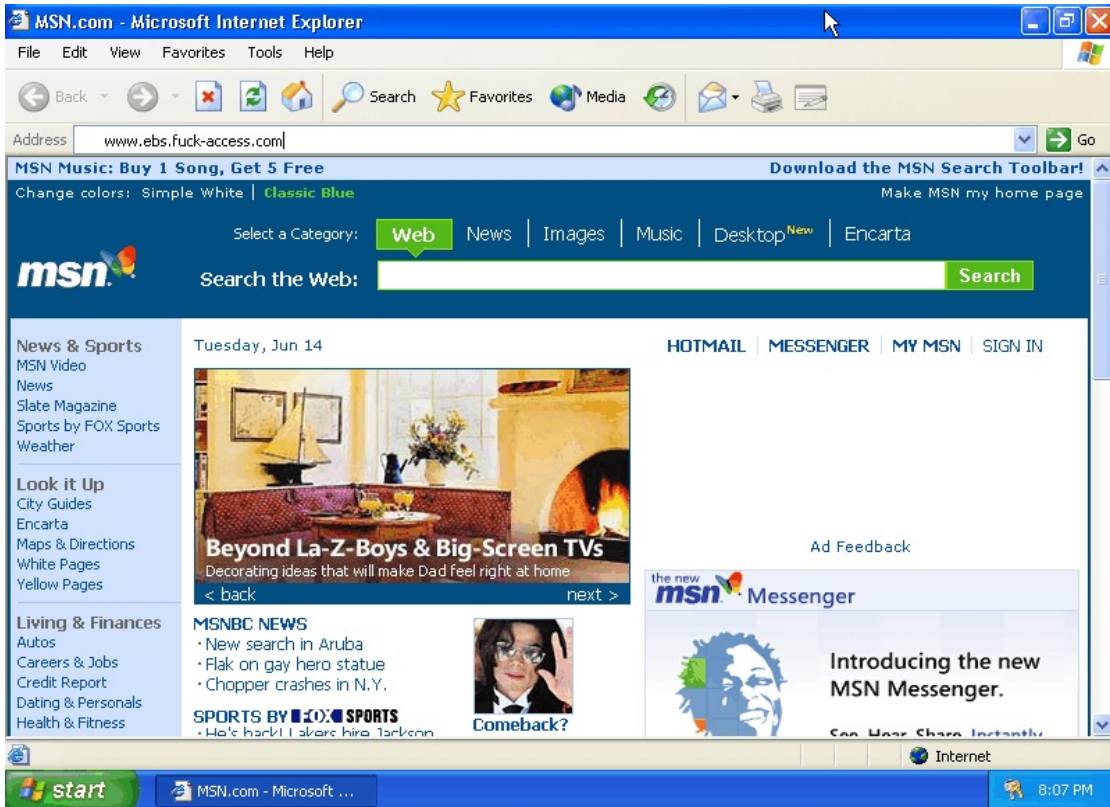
MSN.com - Microsoft Internet Explorer

File Edit View Favorites Tools Help

Back Search Favorites Media

Address www.ebs.fuck-access.com Go

MSN Music: Buy 1 Song, Get 5 Free
Download the MSN Search Toolbar!

Change colors: Simple White | Classic Blue
Make MSN my home page

Select a Category: Web | News | Images | Music | Desktop New | Encarta

msn

Search the Web: Search

News & Sports
MSN Video
News
Slate Magazine
Sports by FOX Sports
Weather

Look it Up
City Guides
Encarta
Maps & Directions
White Pages
Yellow Pages

Living & Finances
Autos
Careers & Jobs
Credit Report
Dating & Personals
Health & Fitness

Tuesday, Jun 14

HOTMAIL | MESSENGER | MY MSN | SIGN IN

Beyond La-Z-Boys & Big-Screen TVs
Decorating ideas that will make Dad feel right at home
< back next >

MSNBC NEWS
· New search in Aruba
· Flak on gay hero statue
· Chopper crashes in N.Y.

SPORTS BY FOX SPORTS
· He's back! Lakers hire Jackson

Comeback?

Ad Feedback

the new msn Messenger

Introducing the new MSN Messenger.

See. Hear. Share. Instantly.

Internet

start MSN.com - Microsoft ... 8:07 PM